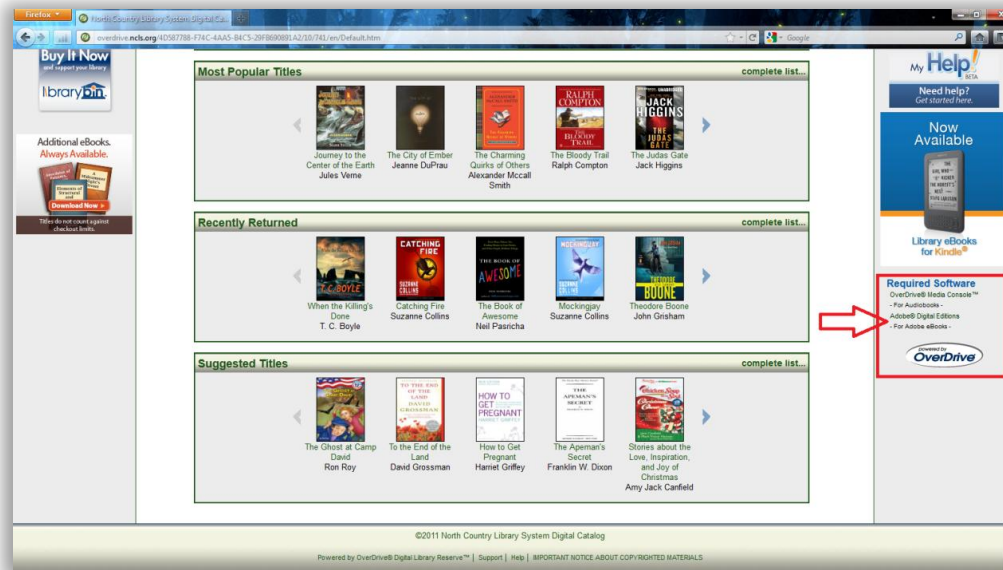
Firefox North Country Library System Digital Ca...

overdrive.ncls.org/4D587788-F74C-4AA5-B4C5-29F869088LA2/10/741/en/Default.htm

Google

Buy It Now and support your library

librarybin

Additional eBooks. Always Available.

Download Now

Titles do not count against checkout limits.

Most Popular Titles

complete list...

Journey to the Center of the Earth
Jules Verne

The City of Ember
Jeanne DuPrau

The Charming Quirks of Others
Alexander Mccall Smith

The Bloody Trail
Ralph Compton

The Judas Gate
Jack Higgins

Recently Returned

complete list...

When the Killing's Done
T. C. Boyle

Catching Fire
Suzanne Collins

The Book of Awesome
Neil Pasricha

Mockingjay
Suzanne Collins

Theodore Boone
John Grisham

Suggested Titles

complete list...

The Ghost at Camp David
Ron Roy

To the End of the Land
David Grossman

How to Get Pregnant
Harriet Griffey

The Apeman's Secret
Franklin W. Dixon

Stories about the Love, Inspiration, and Joy of Christmas
Amy Jack Canfield

My Help! BETA

Need help? Get started here.

Now Available

Library eBooks for Kindle®

Required Software

OverDrive® Media Console™
- For Audiobooks -
Adobe® Digital Editions
- For Adobe eBooks -

powered by OverDrive

©2011 North Country Library System Digital Catalog

Powered by OverDrive® Digital Library Reserve™ | Support | Help | IMPORTANT NOTICE ABOUT COPYRIGHTED MATERIALS